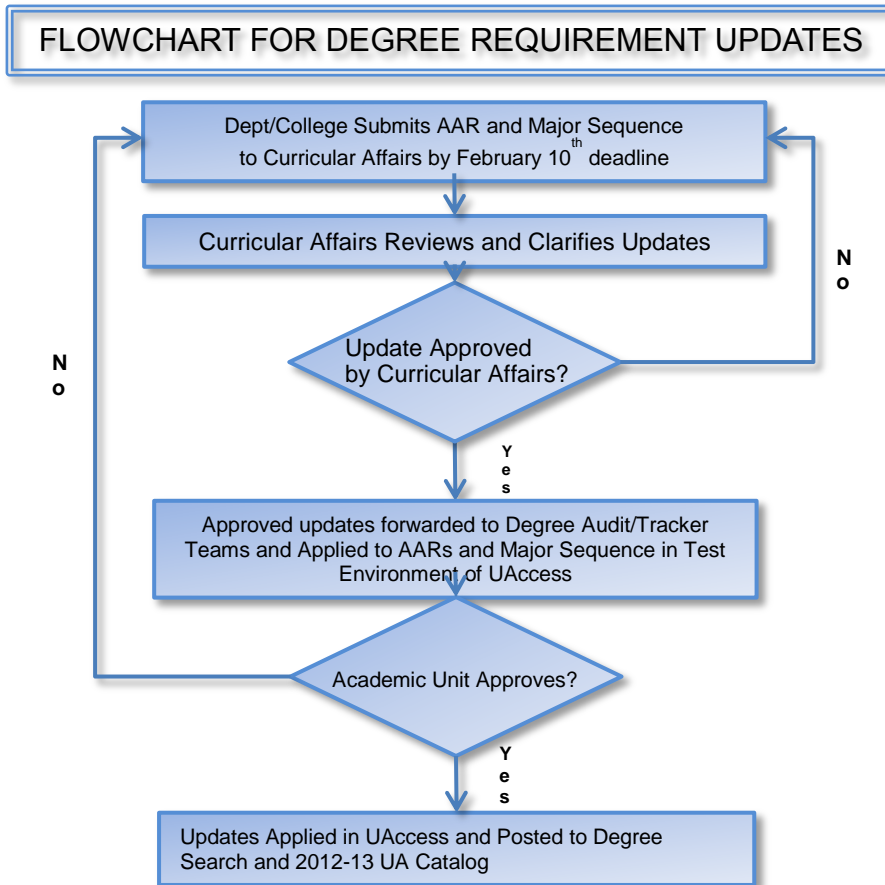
FLOWCHART FOR DEGREE REQUIREMENT UPDATES

Dept/College Submits AAR and Major Sequence to Curricular Affairs by February 10$^{th}$ deadline

Curricular Affairs Reviews and Clarifies Updates

No

Update Approved by Curricular Affairs?

No

Yes

Approved updates forwarded to Degree Audit/Tracker Teams and Applied to AARs and Major Sequence in Test Environment of UAccess

Academic Unit Approves?

Yes

Updates Applied in UAccess and Posted to Degree Search and 2012-13 UA Catalog